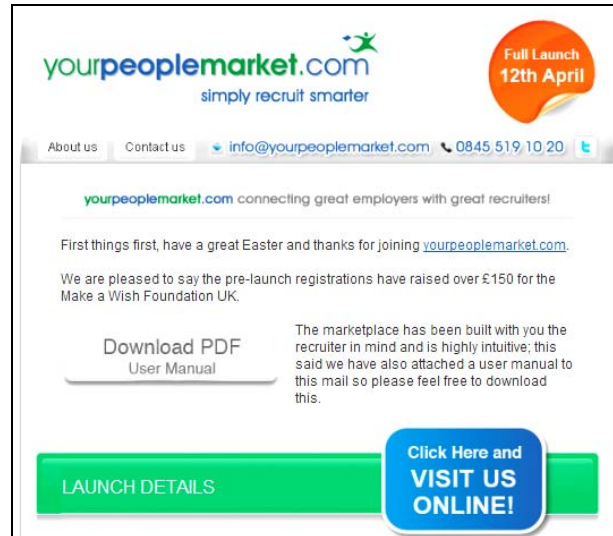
yourpeoplemarket.com
simply recruit smarter

Full Launch
12th April

About us
Contact us
info@yourpeoplemarket.com
0845 519 10 20

yourpeoplemarket.com connecting great employers with great recruiters!

First things first, have a great Easter and thanks for joining yourpeoplemarket.com.

We are pleased to say the pre-launch registrations have raised over £150 for the Make a Wish Foundation UK.

Download PDF
User Manual

The marketplace has been built with you the recruiter in mind and is highly intuitive; this said we have also attached a user manual to this mail so please feel free to download this.

LAUNCH DETAILS

Click Here and
VISIT US
ONLINE!